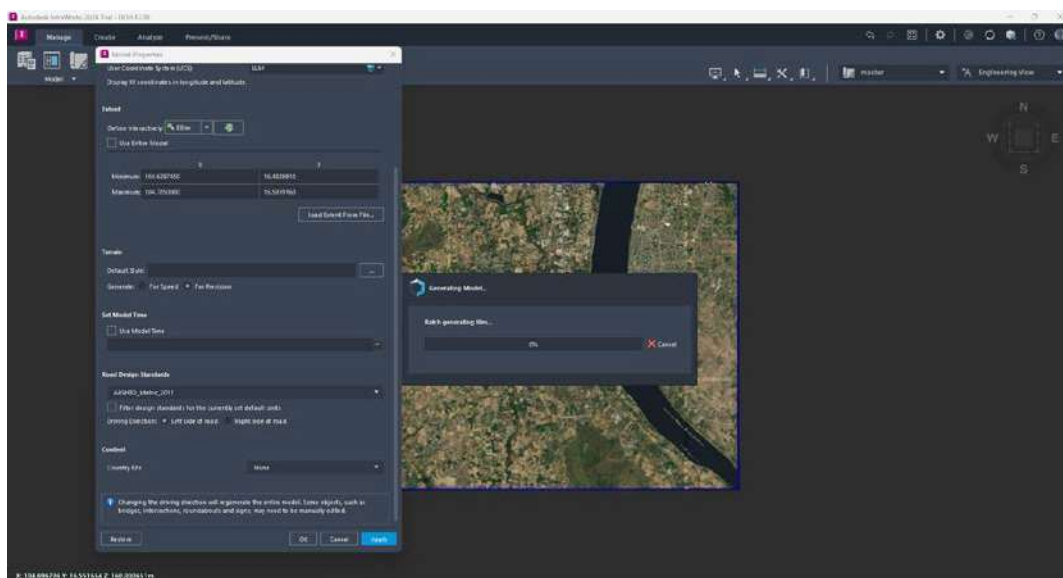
Autodesk InfraWorks 2018 Trial - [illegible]

Manage Create Analyze Present/Share

Model

Model Properties

User Coordinate System (UCS) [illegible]

Display XY coordinates in longitude and latitude

Extent

Define interactively: Either

Use Entire Model

X Y

Minimum: 104.6287450 16.4839810

Maximum: 104.7053000 16.5019160

Load Extent From File...

Terrain

Default Style:

Generate: For Speed For Precision

Set Model Time

Use Model Time

Road Design Standards

AASHTO_Metric_2011

Filter design standards for the currently set default units

Driving Direction: Left side of road Right side of road

Content

Country Kits None

Changing the driving direction will regenerate the entire model. Some objects, such as bridges, intersections, roundabouts and signs, may need to be manually edited.

Restore OK Cancel Apply

master

Engineering View

N W E S

Generating Model...

Batch generating tiles...

0%

Cancel

X: 104.696736 Y: 16.551454 Z: 160.000651 m